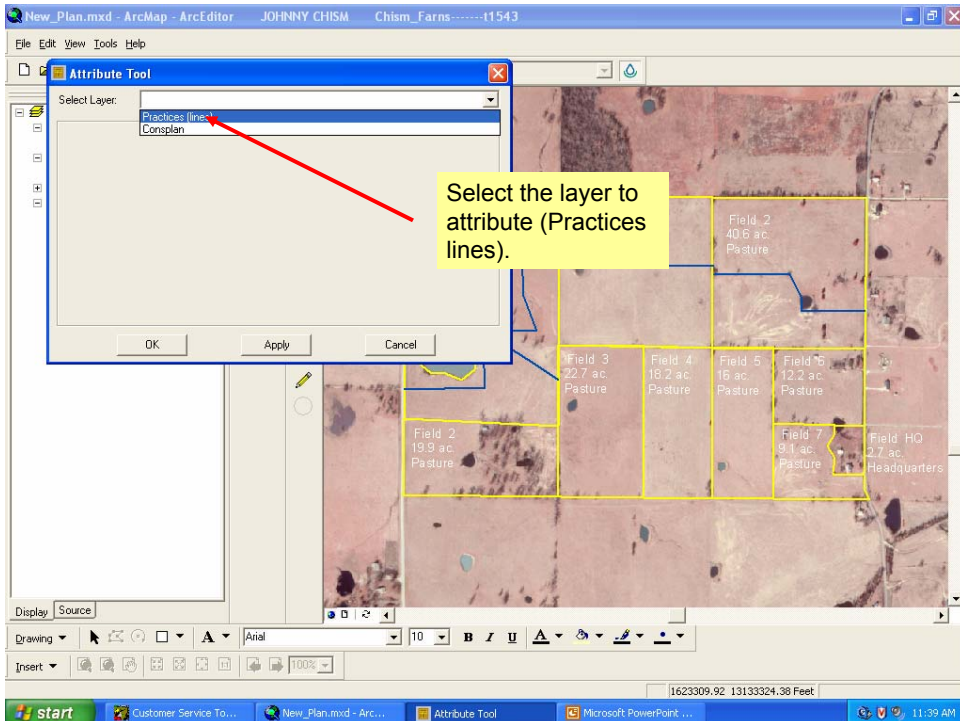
New_Plan.mxd - ArcMap - ArcEditor JOHNNY CHISM Chism_Farns-------t1543

File Edit View Tools Help

Attribute Tool

Select Layer:

Practices (lines)
Consplan

OK Apply Cancel

Select the layer to attribute (Practices lines).

Field 2
40.6 ac.
Pasture

Field 3
22.7 ac.
Pasture

Field 4
18.2 ac.
Pasture

Field 5
16 ac.
Pasture

Field 6
12.2 ac.
Pasture

Field 2
19.9 ac.
Pasture

Field 7
9.1 ac.
Pasture

Field HQ
2.7 ac.
Headquarters

Display Source

Drawing Arial 10 B I U

Insert 100%

1623309.92 13133324.38 Feet

start Customer Service To... New_Plan.mxd - Arc... Attribute Tool Microsoft PowerPoint ... 11:39 AM